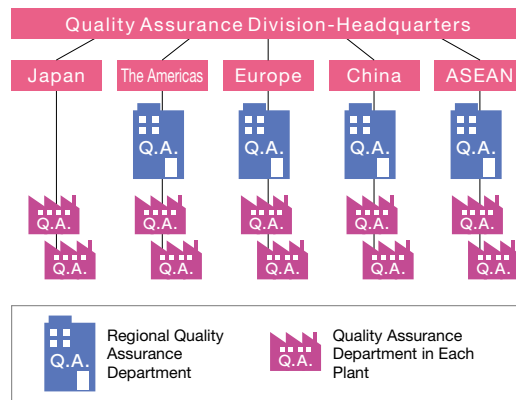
Quality Assurance Division-Headquarters

Japan

The Americas

Europe

China

ASEAN

Q.A.

Q.A.

Q.A.

Q.A.

Q.A.

Q.A.

Q.A.

Q.A.

Q.A.

Q.A.

Q.A.

Q.A.

Q.A.

Q.A.

Q.A.

Q.A.

Q.A.

Q.A.

Regional Quality Assurance Department

Q.A.

Quality Assurance Department in Each Plant